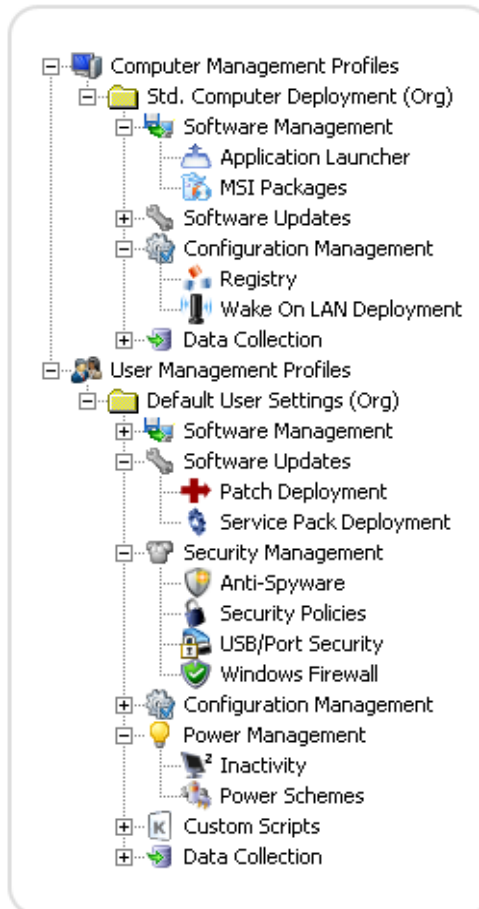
Computer Management Profiles
Std. Computer Deployment (Org)
Software Management
Application Launcher
MSI Packages
Software Updates
Configuration Management
Registry
Wake On LAN Deployment
Data Collection
User Management Profiles
Default User Settings (Org)
Software Management
Software Updates
Patch Deployment
Service Pack Deployment
Security Management
Anti-Spyware
Security Policies
USB/Port Security
Windows Firewall
Configuration Management
Power Management
Inactivity
Power Schemes
Custom Scripts
Data Collection